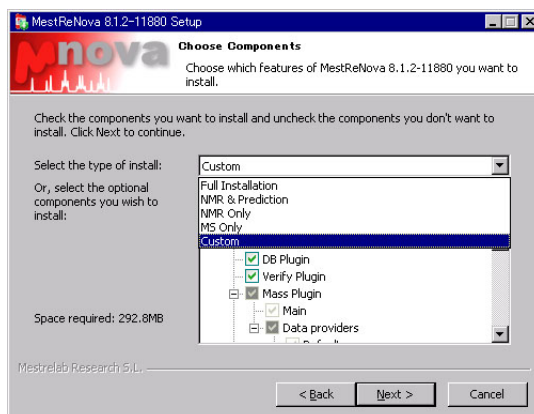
MestReNova 8.1.2-11880 Setup

Mnova

Choose Components

Choose which features of MestReNova 8.1.2-11880 you want to install.

Check the components you want to install and uncheck the components you don't want to install. Click Next to continue.

Select the type of install:

Custom

Or, select the optional components you wish to install:

Full Installation
NMR & Prediction
NMR Only
MS Only
Custom

DB Plugin
Verify Plugin
Mass Plugin
Main
Data providers
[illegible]

Space required: 292.8MB

Mestrelab Research S.L.

< Back

Next >

Cancel